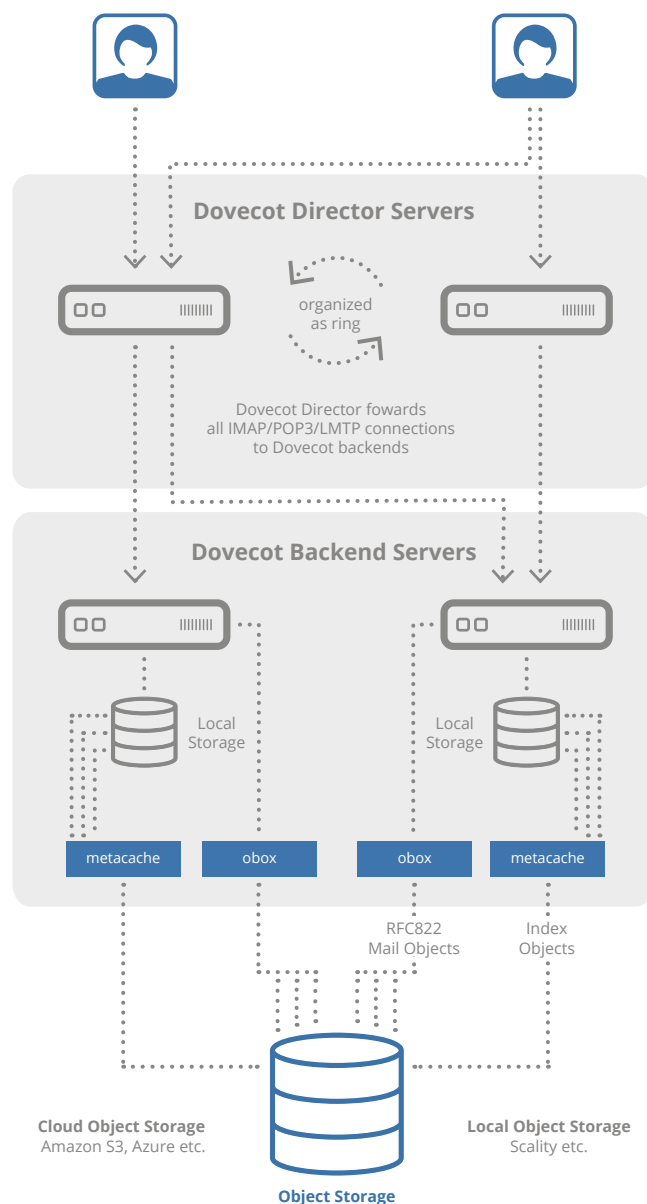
Dovecot Director Servers

organized as ring

Dovecot Director fowards all IMAP/POP3/LMTP connections to Dovecot backends

Dovecot Backend Servers

Local Storage

Local Storage

metacache

obox

obox

metacache

RFC822 Mail Objects

Index Objects

Cloud Object Storage
Amazon S3, Azure etc.

Local Object Storage
Scality etc.

Object Storage